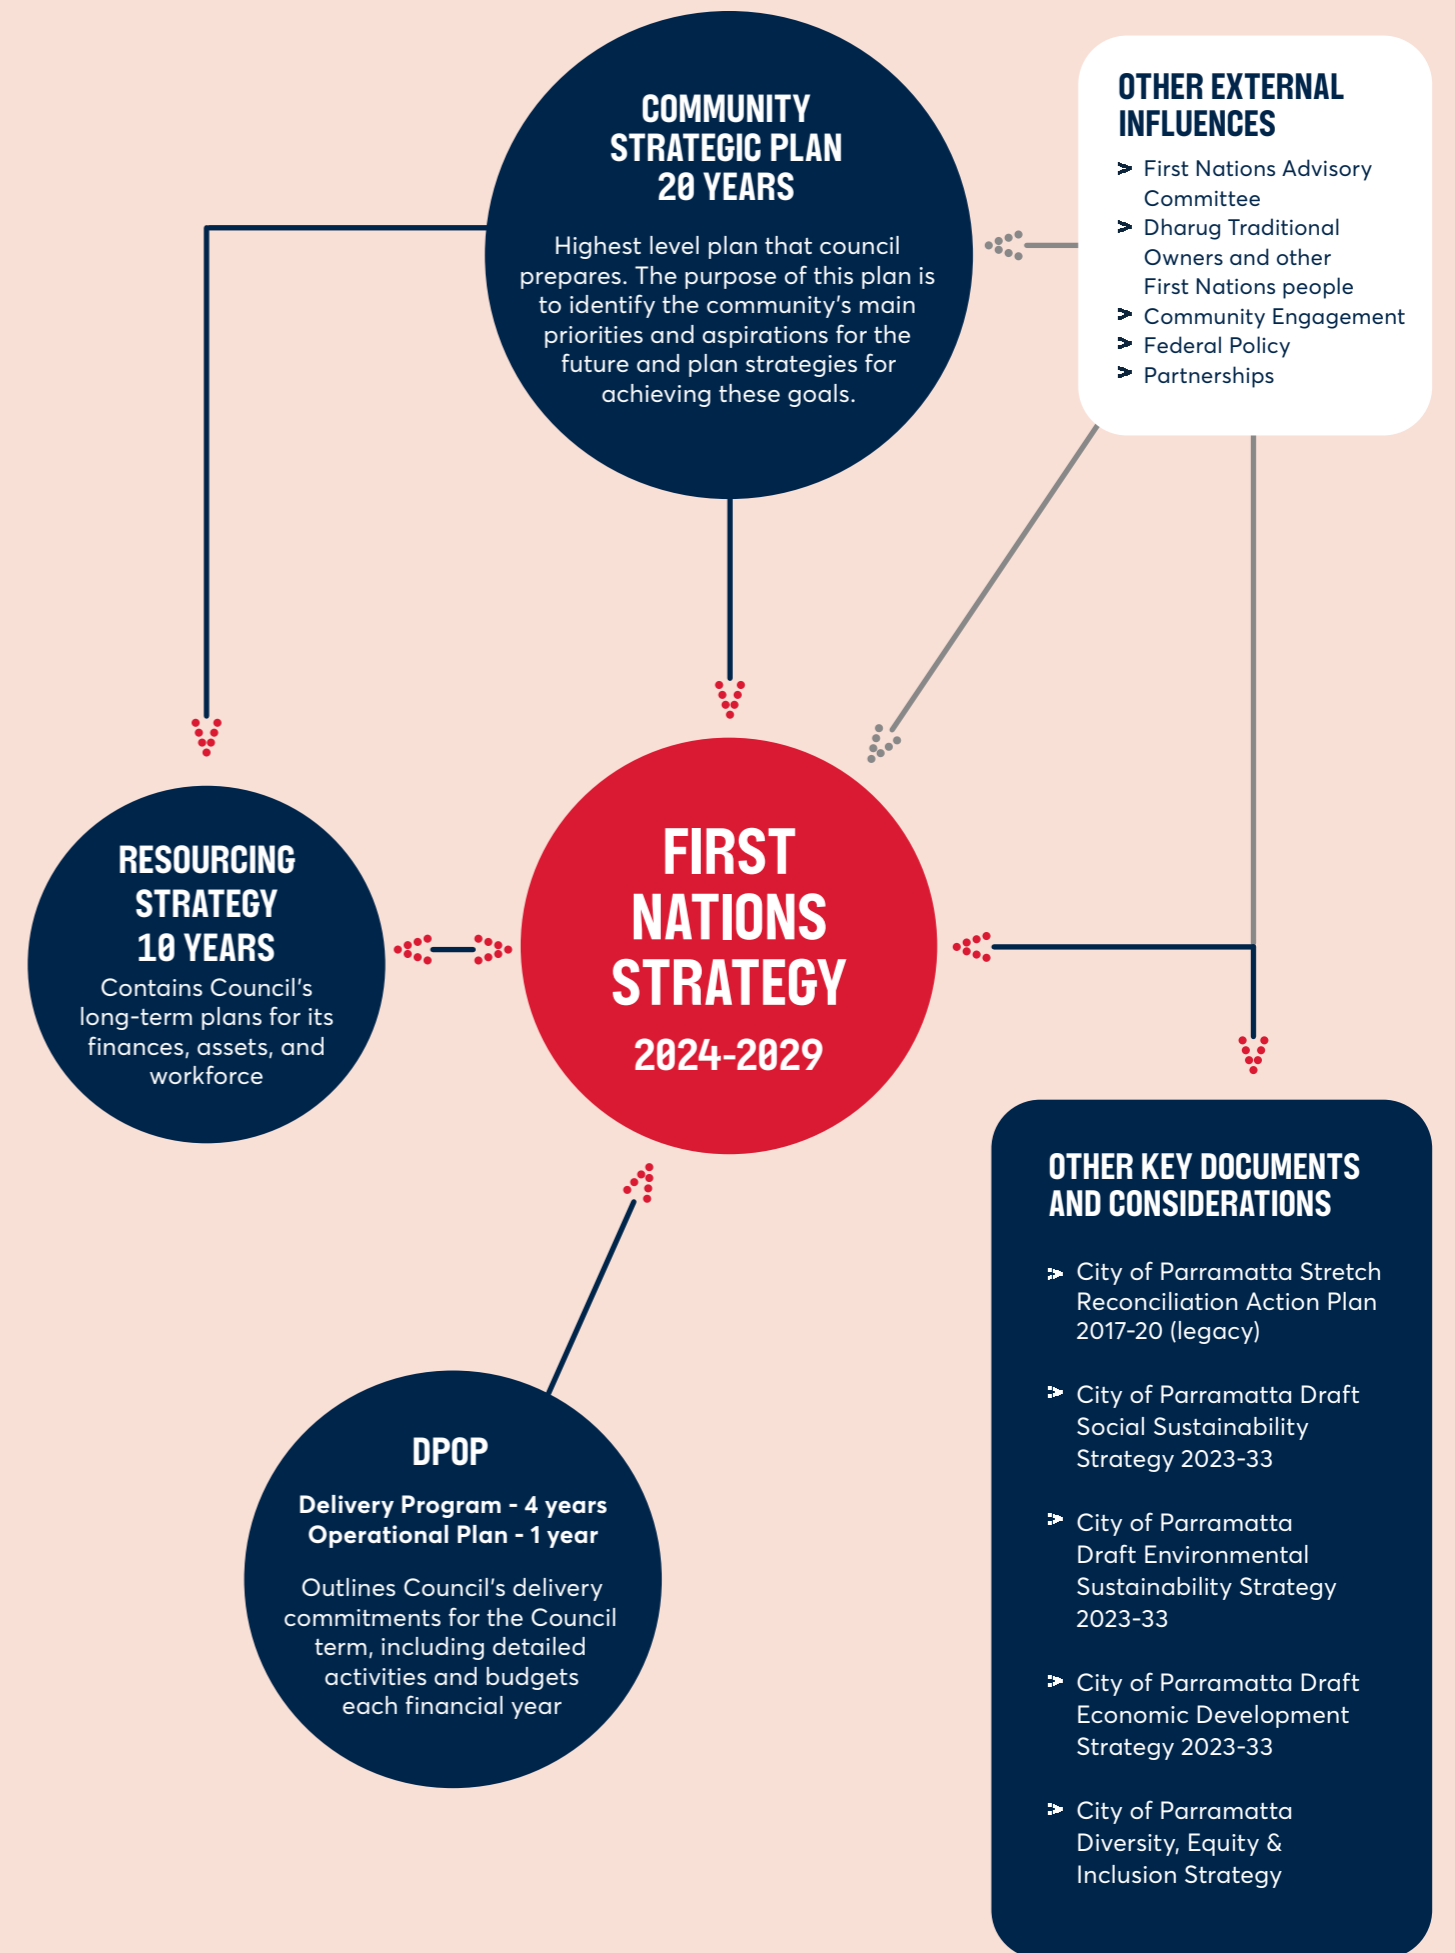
COMMUNITY STRATEGIC PLAN 20 YEARS

Highest level plan that council prepares. The purpose of this plan is to identify the community's main priorities and aspirations for the future and plan strategies for achieving these goals.

OTHER EXTERNAL INFLUENCES

> First Nations Advisory Committee
> Dharug Traditional Owners and other First Nations people
> Community Engagement
> Federal Policy
> Partnerships

RESOURCING STRATEGY 10 YEARS

Contains Council's long-term plans for its finances, assets, and workforce

FIRST NATIONS STRATEGY

2024-2029

OTHER KEY DOCUMENTS AND CONSIDERATIONS

> City of Parramatta Stretch Reconciliation Action Plan 2017-20 (legacy)

> City of Parramatta Draft Social Sustainability Strategy 2023-33

> City of Parramatta Draft Environmental Sustainability Strategy 2023-33

> City of Parramatta Draft Economic Development Strategy 2023-33

> City of Parramatta Diversity, Equity & Inclusion Strategy

DPOP

Delivery Program - 4 years
Operational Plan - 1 year

Outlines Council's delivery commitments for the Council term, including detailed activities and budgets each financial year